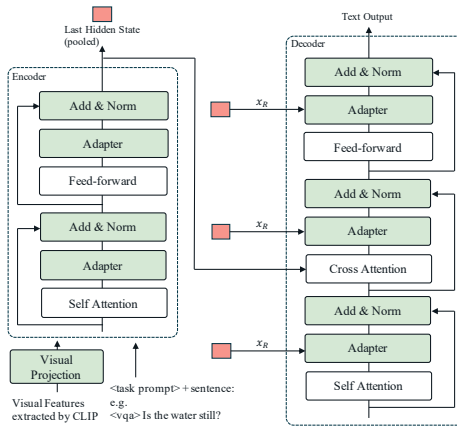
Last Hidden State (pooled)

Encoder

Add & Norm

Adapter

Feed-forward

Add & Norm

Adapter

Self Attention

Visual Projection

Visual Features extracted by CLIP

<task prompt> + sentence: e.g. <vqa> Is the water still?

Text Output

Decoder

Add & Norm

$x_R$

Adapter

Feed-forward

Add & Norm

$x_R$

Adapter

Cross Attention

Add & Norm

$x_R$

Adapter

Self Attention